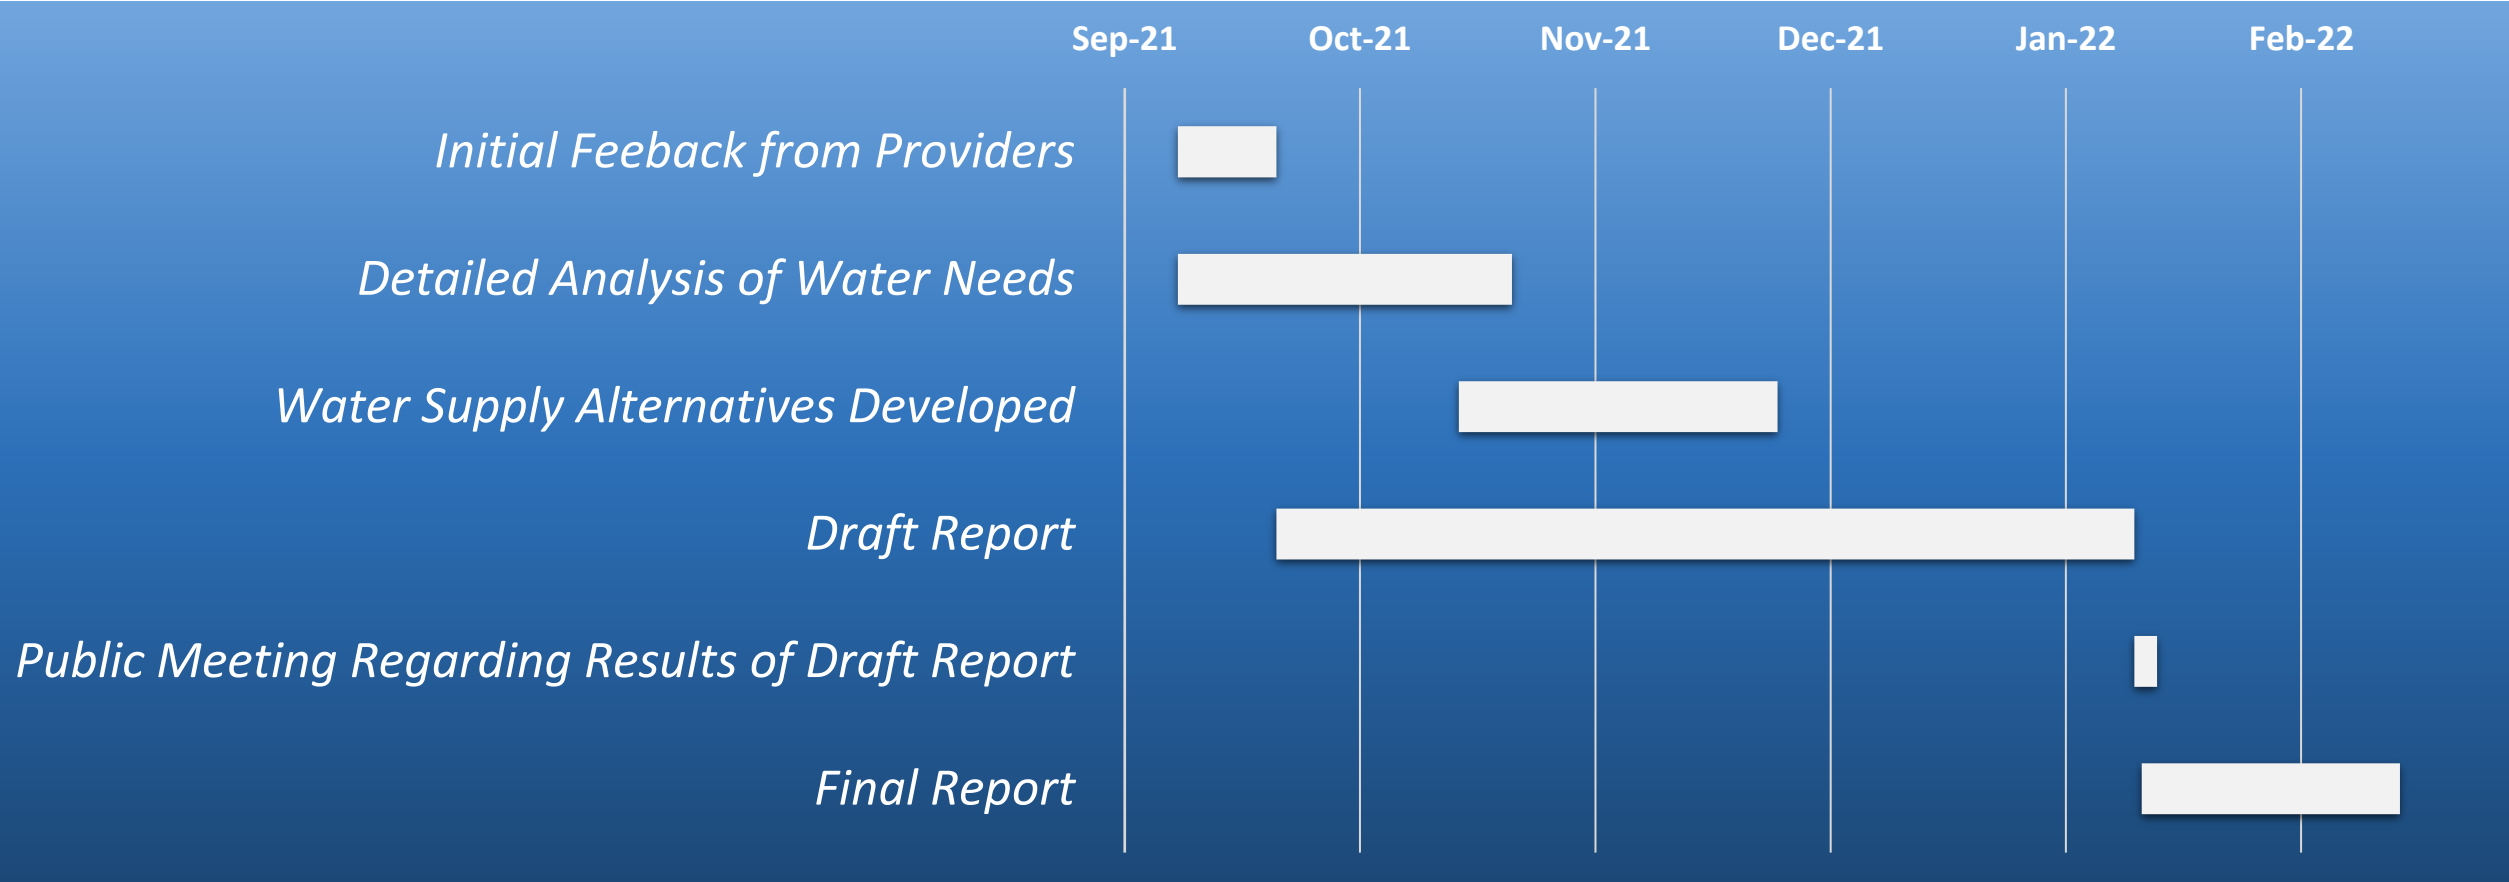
Sep-21 Oct-21 Nov-21 Dec-21 Jan-22 Feb-22

Initial Feeback from Providers

Detailed Analysis of Water Needs

Water Supply Alternatives Developed

Draft Report

Public Meeting Regarding Results of Draft Report

Final Report